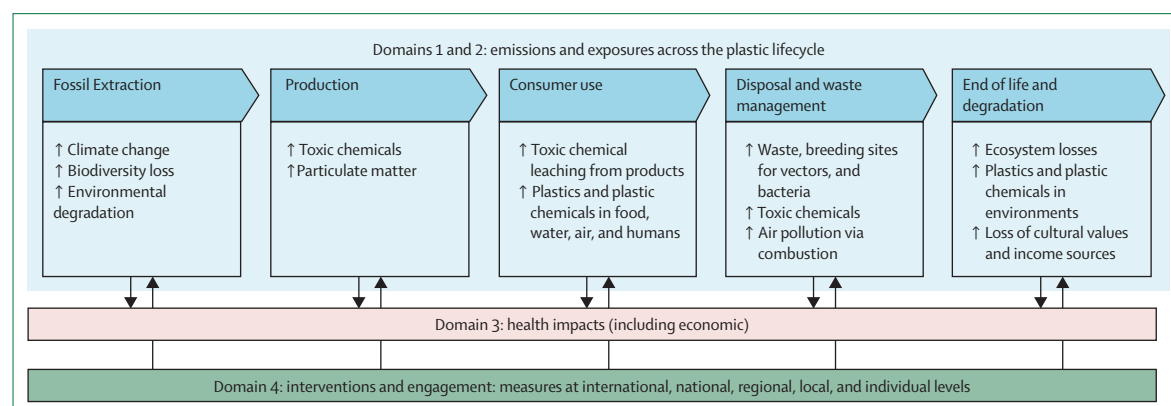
Domains 1 and 2: emissions and exposures across the plastic lifecycle

Fossil Extraction

↑ Climate change
↑ Biodiversity loss
↑ Environmental degradation

Production

↑ Toxic chemicals
↑ Particulate matter

Consumer use

↑ Toxic chemical leaching from products
↑ Plastics and plastic chemicals in food, water, air, and humans

Disposal and waste management

↑ Waste, breeding sites for vectors, and bacteria
↑ Toxic chemicals
↑ Air pollution via combustion

End of life and degradation

↑ Ecosystem losses
↑ Plastics and plastic chemicals in environments
↑ Loss of cultural values and income sources

Domain 3: health impacts (including economic)

Domain 4: interventions and engagement: measures at international, national, regional, local, and individual levels